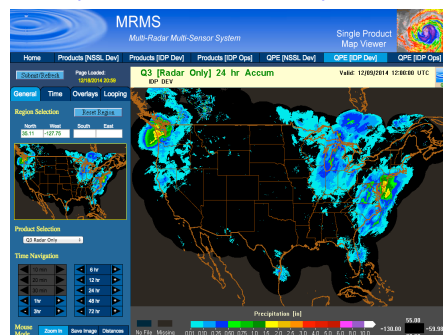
MRMS
Multi-Radar Multi-Sensor System

Single Product Map Viewer

Home | Products [NSSL Dev] | Products [IDP Dev] | Products [IDP Ops] | QPE [NSSL Dev] | QPE [IDP Dev] | QPE [IDP Ops]

Submit/Refresh
Page Loaded: 12/10/2014 20:58

General | Time | Overlays | Looping

Region Selection
Reset Region
North | West | South | East
55.11 | -127.75 | |

Product Selection
Q3 Radar-Only

Time Navigation
15 min | 6 hr
30 min | 12 hr
45 min | 24 hr
1hr | 48 hr
3hr | 72 hr

Mouse Mode
Zoom In | Save Image | Distances

Q3 [Radar Only] 24 hr Accum
IDP DEV
Valid: 12/09/2014 12:00:00 UTC

Precipitation [in]
No File | Missing | 0.01 | 0.05 | 0.25 | 0.50 | 0.75 | 1.0 | 1.5 | 2.0 | 2.5 | 3.0 | 4.0 | 5.0 | 6.0 | 8.0 | 10.0
55.88
+130.00
-59.09